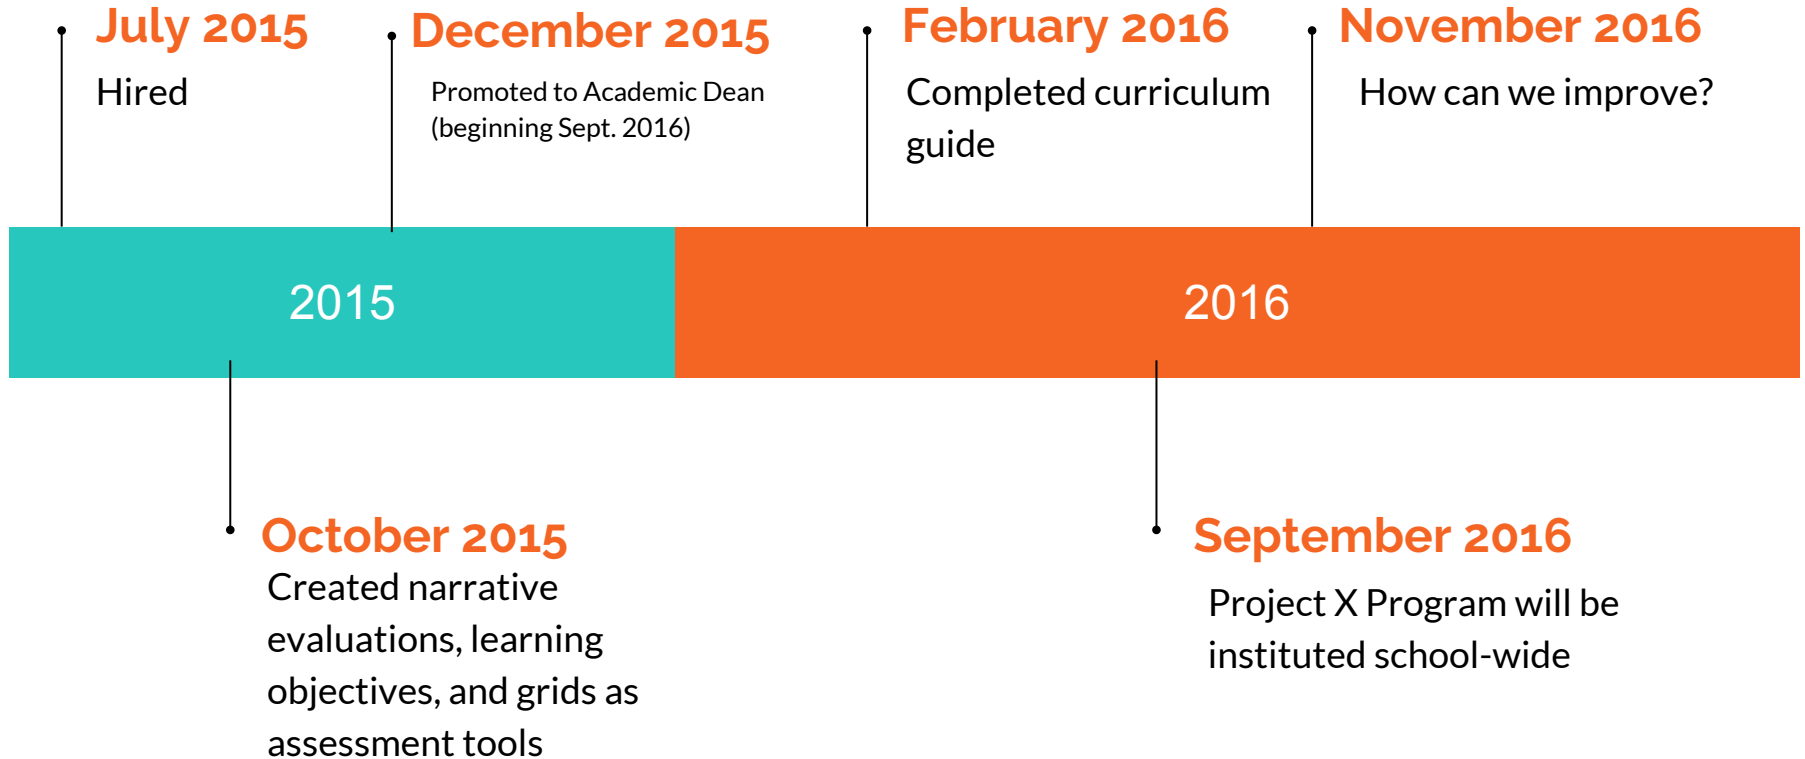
July 2015
Hired

December 2015
Promoted to Academic Dean (beginning Sept. 2016)

February 2016
Completed curriculum guide

November 2016
How can we improve?

2015

2016

October 2015
Created narrative evaluations, learning objectives, and grids as assessment tools

September 2016
Project X Program will be instituted school-wide